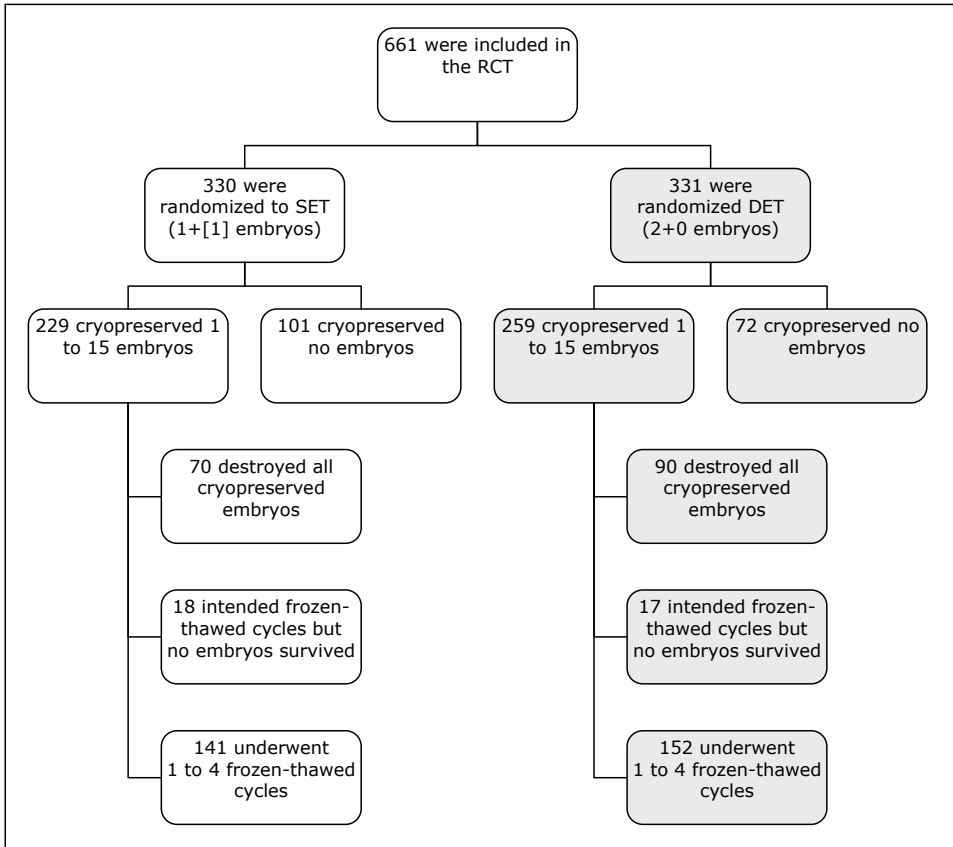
661 were included in the RCT

330 were randomized to SET (1+[1] embryos)

331 were randomized DET (2+0 embryos)

229 cryopreserved 1 to 15 embryos

101 cryopreserved no embryos

259 cryopreserved 1 to 15 embryos

72 cryopreserved no embryos

70 destroyed all cryopreserved embryos

18 intended frozen-thawed cycles but no embryos survived

141 underwent 1 to 4 frozen-thawed cycles

90 destroyed all cryopreserved embryos

17 intended frozen-thawed cycles but no embryos survived

152 underwent 1 to 4 frozen-thawed cycles